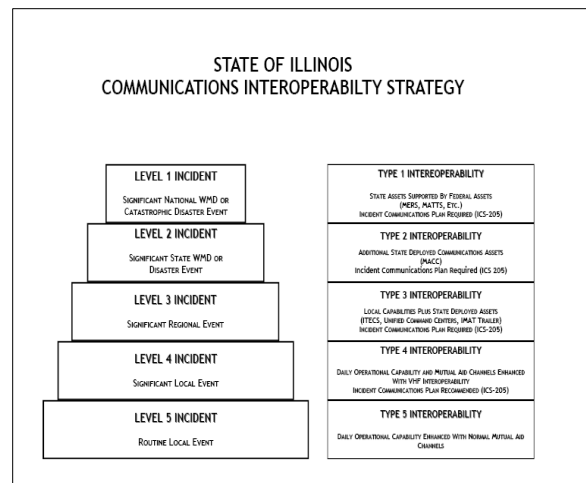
STATE OF ILLINOIS
COMMUNICATIONS INTEROPERABILTY STRATEGY

LEVEL 1 INCIDENT
Significant National WMD or Catastrophic Disaster Event

LEVEL 2 INCIDENT
Significant State WMD or Disaster Event

LEVEL 3 INCIDENT
Significant Regional Event

LEVEL 4 INCIDENT
Significant Local Event

LEVEL 5 INCIDENT
Routine Local Event

TYPE 1 INTEREOPERABILITY
State Assets Supported By Federal Assets (MERS, MATTS, Etc.)
Incident Communications Plan Required (ICS-205)

TYPE 2 INTEROPERABILITY
Additional State Deployed Communications Assets (MACC)
Incident Communications Plan Required (ICS 205)

TYPE 3 INTEROPERABILITY
Local Capabilities Plus State Deployed Assets (ITECS, Unified Command Centers, IMAT Trailer)
Incident Communications Plan Required (ICS-205)

TYPE 4 INTEROPERABILITY
Daily Operational Capability and Mutual Aid Channels Enhanced With VHF Interoperability
Incident Communications Plan Recommended (ICS-205)

TYPE 5 INTEROPERABILITY
Daily Operational Capability Enhanced With Normal Mutual Aid Channels